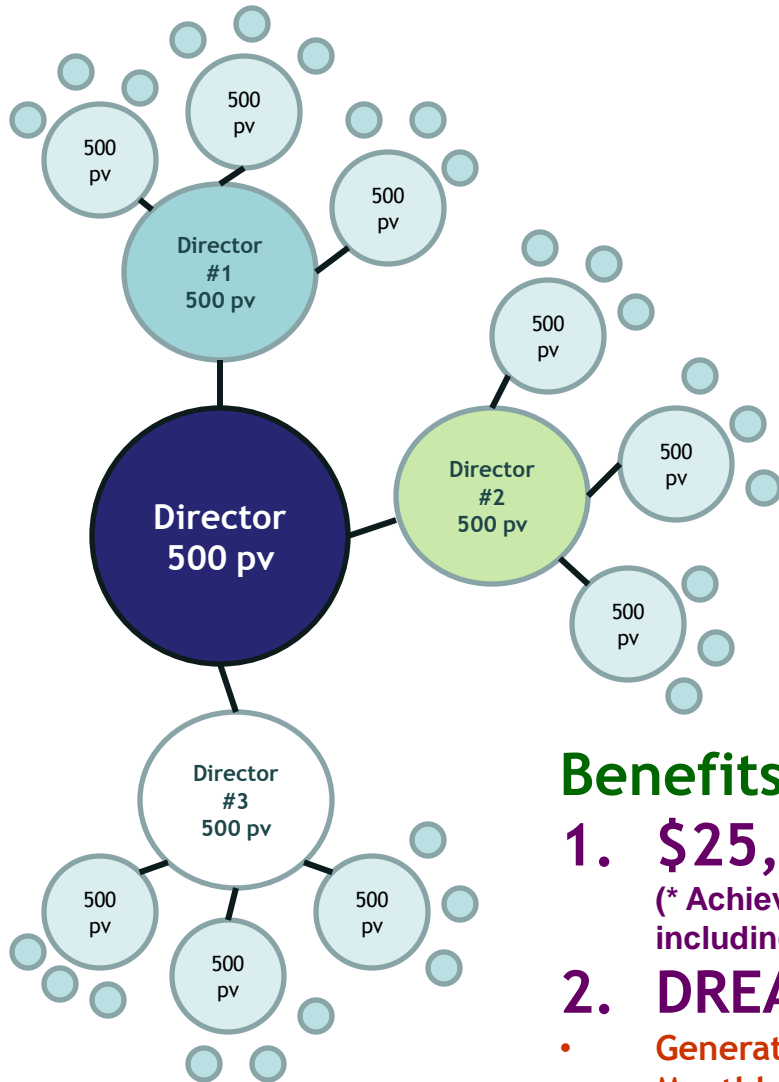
500 pv

500 pv

500 pv

Director #1 500 pv

500 pv

500 pv

Director 500 pv

Director #2 500 pv

500 pv

Director #3 500 pv

500 pv

500 pv

500 pv

Benefits

1. $25,

(* Achiev

includin

2. DREA

• Generat